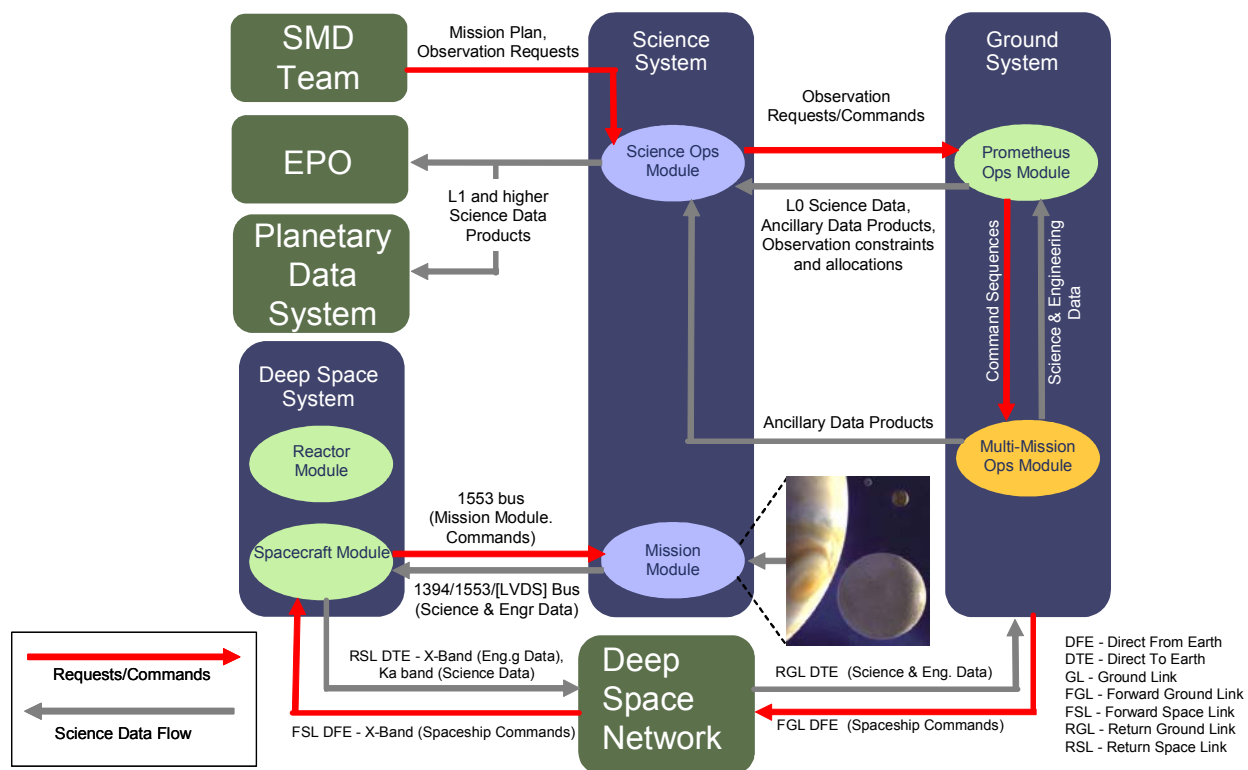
SMD Team

Mission Plan, Observation Requests

Science System

Ground System

EPO

Observation Requests/Commands

Science Ops Module

Prometheus Ops Module

L1 and higher Science Data Products

L0 Science Data, Ancillary Data Products, Observation constraints and allocations

Planetary Data System

Command Sequences

Science & Engineering Data

Deep Space System

Reactor Module

Ancillary Data Products

Multi-Mission Ops Module

1553 bus (Mission Module. Commands)

Spacecraft Module

Mission Module

1394/1553/[LVDS] Bus (Science & Engr Data)

Requests/Commands

Science Data Flow

RSL DTE - X-Band (Eng.g Data), Ka band (Science Data)

FSL DFE - X-Band (Spaceship Commands)

Deep Space Network

RGL DTE (Science & Eng. Data)

FGL DFE (Spaceship Commands)

DFE - Direct From Earth
DTE - Direct To Earth
GL - Ground Link
FGL - Forward Ground Link
FSL - Forward Space Link
RGL - Return Ground Link
RSL - Return Space Link